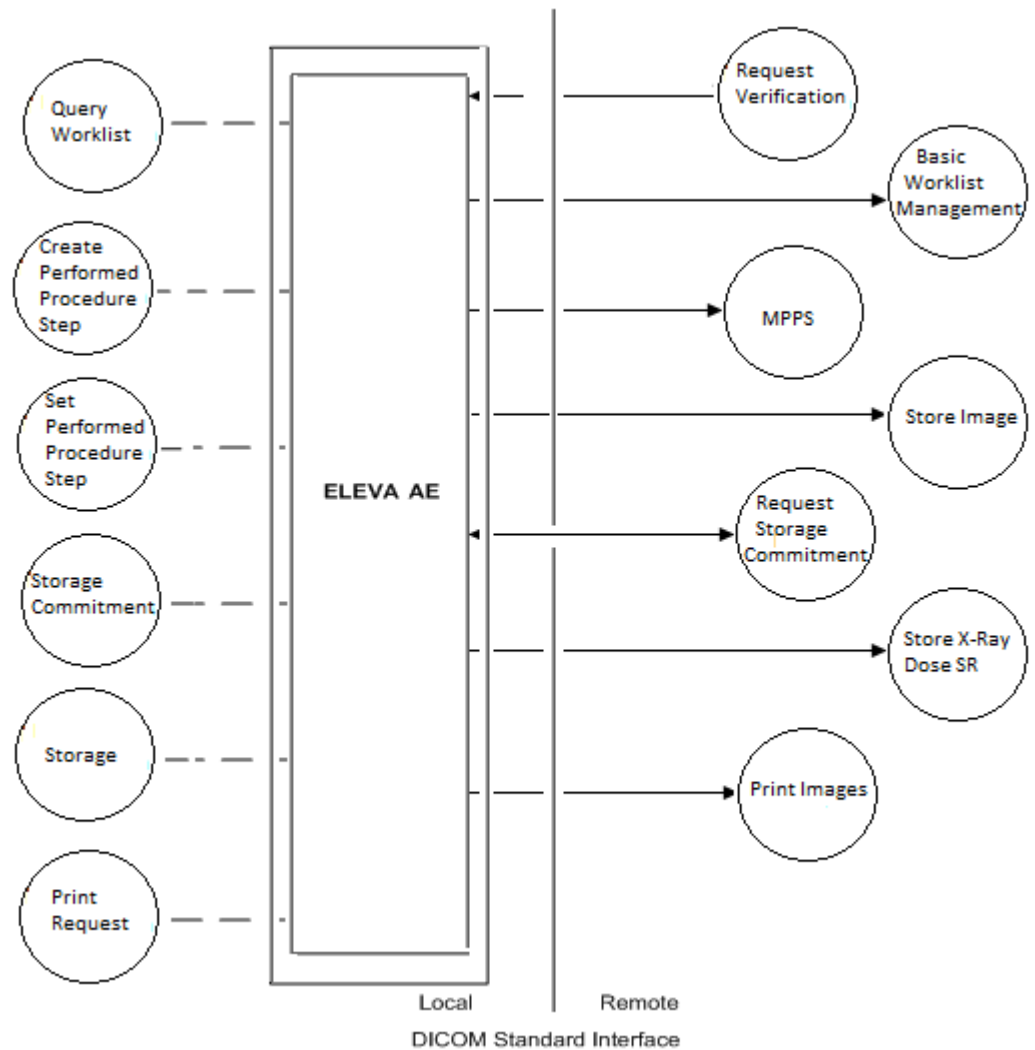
Query Worklist

Create Performed Procedure Step

Set Performed Procedure Step

Storage Commitment

Storage

Print Request

ELEVA AE

Request Verification

Basic Worklist Management

MPPS

Store Image

Request Storage Commitment

Store X-Ray Dose SR

Print Images

Local

Remote

DICOM Standard Interface